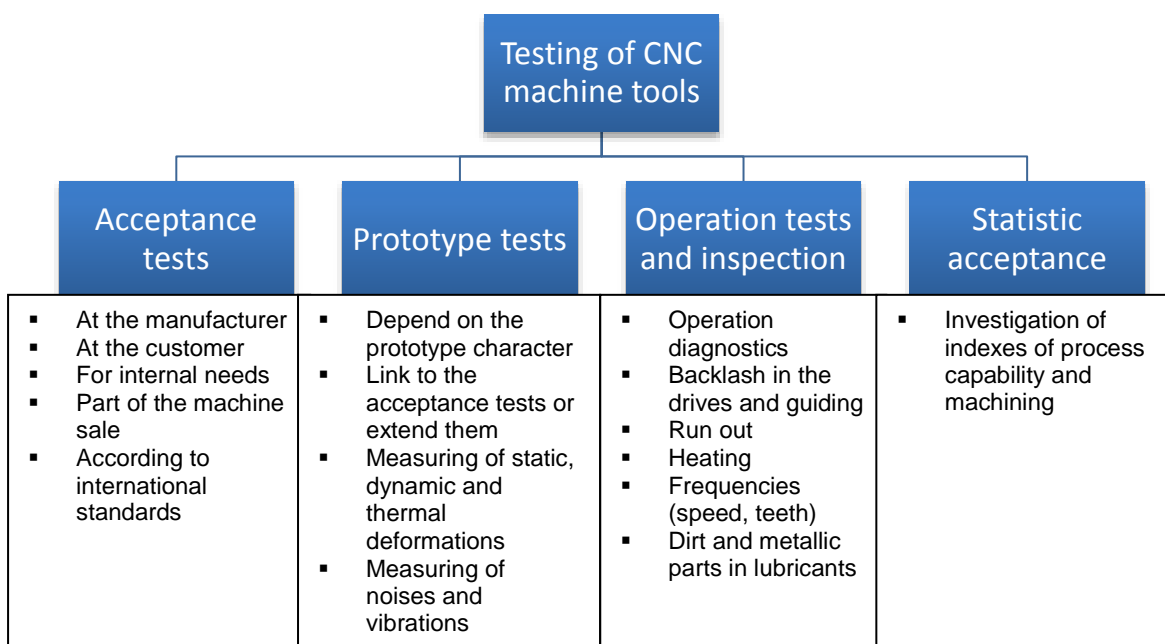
Testing of CNC machine tools

Acceptance tests

- At the manufacturer
- At the customer
- For internal needs
- Part of the machine sale
- According to international standards

Prototype tests

- Depend on the prototype character
- Link to the acceptance tests or extend them
- Measuring of static, dynamic and thermal deformations
- Measuring of noises and vibrations

Operation tests and inspection

- Operation diagnostics
- Backlash in the drives and guiding
- Run out
- Heating
- Frequencies (speed, teeth)
- Dirt and metallic parts in lubricants

Statistic acceptance

- Investigation of indexes of process capability and machining